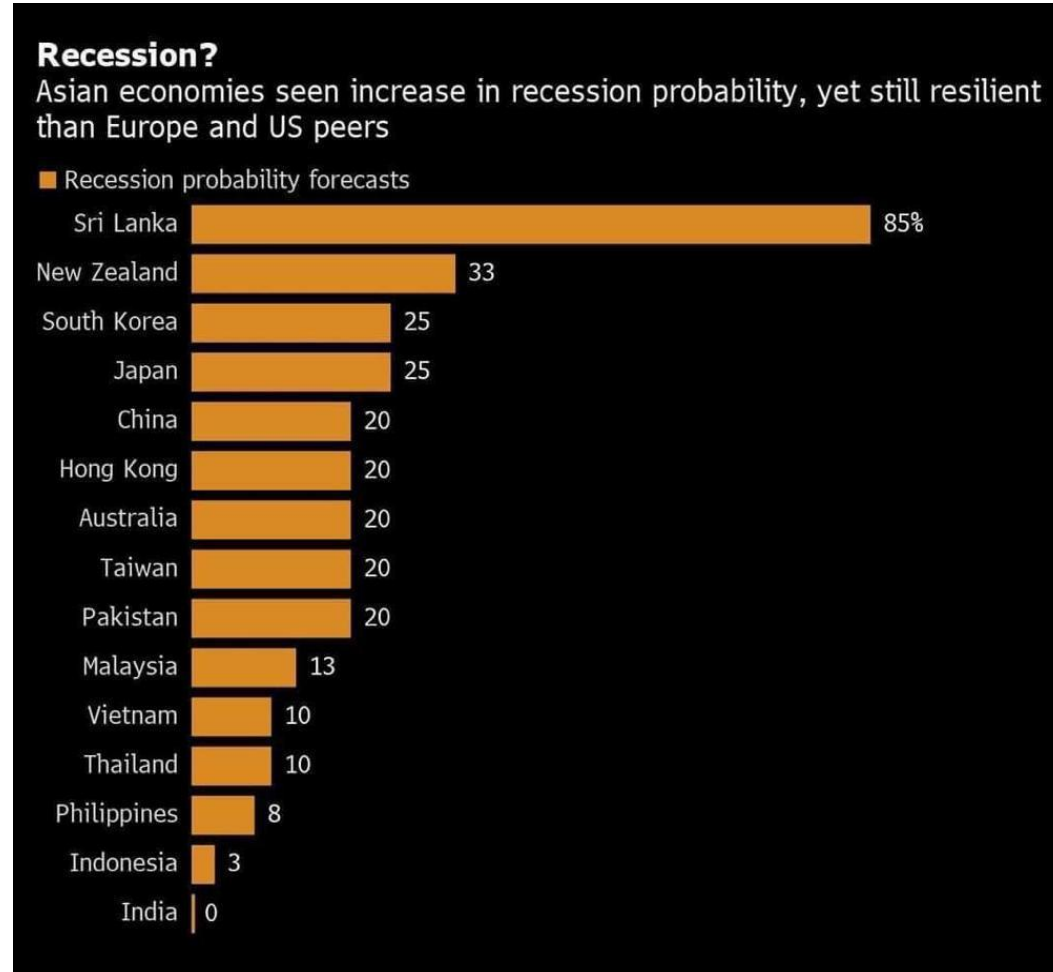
Recession?
Asian economies seen increase in recession probability, yet still resilient than Europe and US peers

Recession probability forecasts

| | |
|---|---|
| Sri Lanka | 85% |
| New Zealand | 33 |
| South Korea | 25 |
| Japan | 25 |
| China | 20 |
| Hong Kong | 20 |
| Australia | 20 |
| Taiwan | 20 |
| Pakistan | 20 |
| Malaysia | 13 |
| Vietnam | 10 |
| Thailand | 10 |
| Philippines | 8 |
| Indonesia | 3 |
| India | 0 |